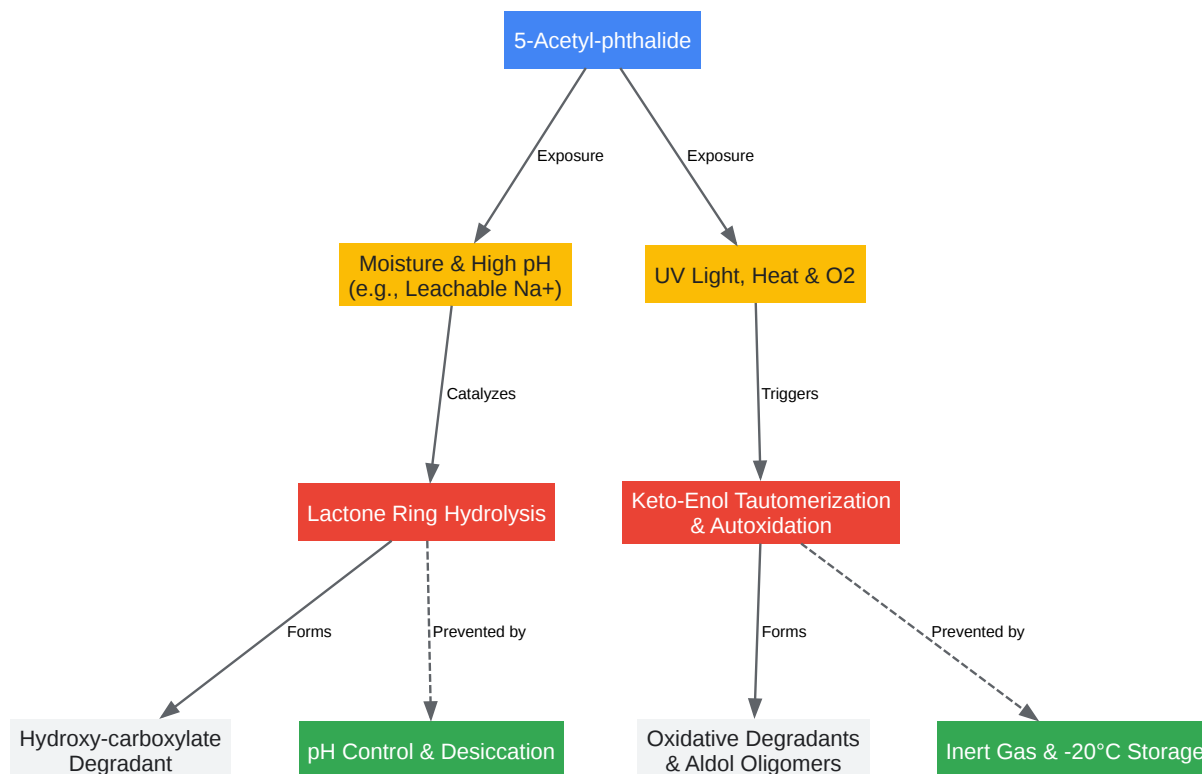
5-Acetyl-phthalide

Exposure

Exposure

Moisture & High pH (e.g., Leachable Na+)

UV Light, Heat & O2

Catalyzes

Triggers

Lactone Ring Hydrolysis

Keto-Enol Tautomerization & Autoxidation

Forms

Prevented by

Forms

Prevented by

Hydroxy-carboxylate Degradant

pH Control & Desiccation

Oxidative Degradants & Aldol Oligomers

Inert Gas & -20°C Storage